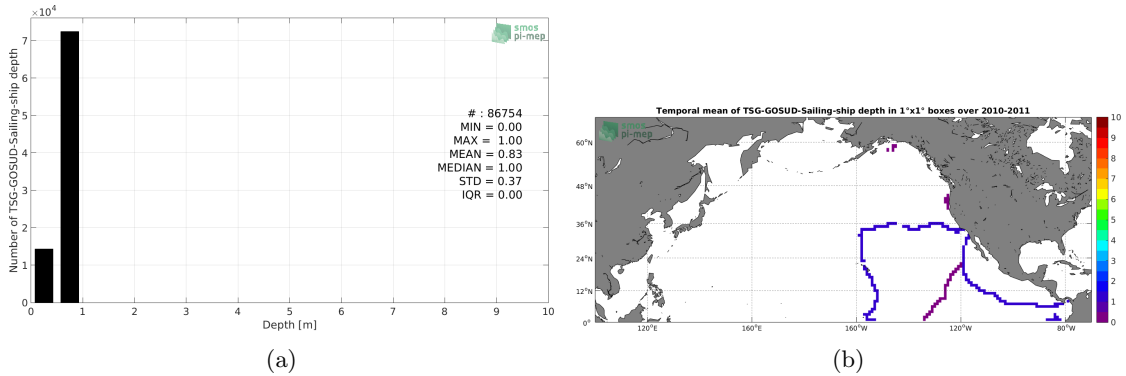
$\times10^4$

smos
pi-mep

Number of TSG-GOSUD-Sailing-ship depth

7
6
5
4
3
2
1
0

0 1 2 3 4 5 6 7 8 9 10

Depth [m]

# : 86754
MIN = 0.00
MAX = 1.00
MEAN = 0.83
MEDIAN = 1.00
STD = 0.37
IQR = 0.00

(a)

Temporal mean of TSG-GOSUD-Sailing-ship depth in 1°x1° boxes over 2010-2011

smos
pi-mep

60°N
48°N
36°N
24°N
12°N
0°

120°E 160°E 160°W 120°W 80°W

10
9
8
7
6
5
4
3
2
1
0

(b)